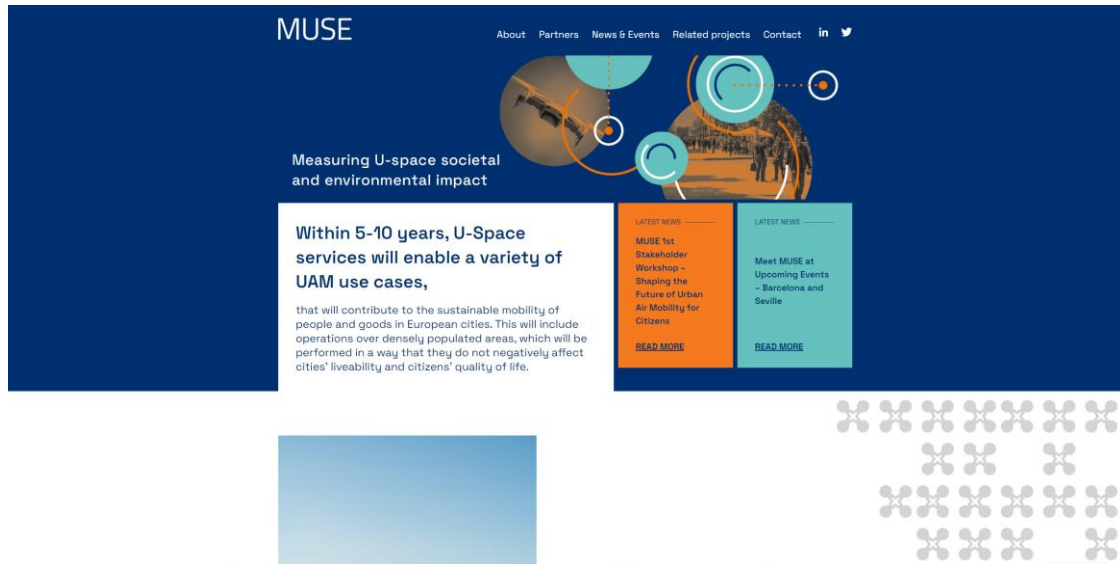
MUSE

About Partners News & Events Related projects Contact in

Measuring U-space societal and environmental impact

Within 5-10 years, U-Space services will enable a variety of UAM use cases,

that will contribute to the sustainable mobility of people and goods in European cities. This will include operations over densely populated areas, which will be performed in a way that they do not negatively affect cities' liveability and citizens' quality of life.

LATEST NEWS

MUSE 1st Stakeholder Workshop – Shaping the Future of Urban Air Mobility for Citizens

READ MORE

LATEST NEWS

Meet MUSE at Upcoming Events – Barcelona and Seville

READ MORE